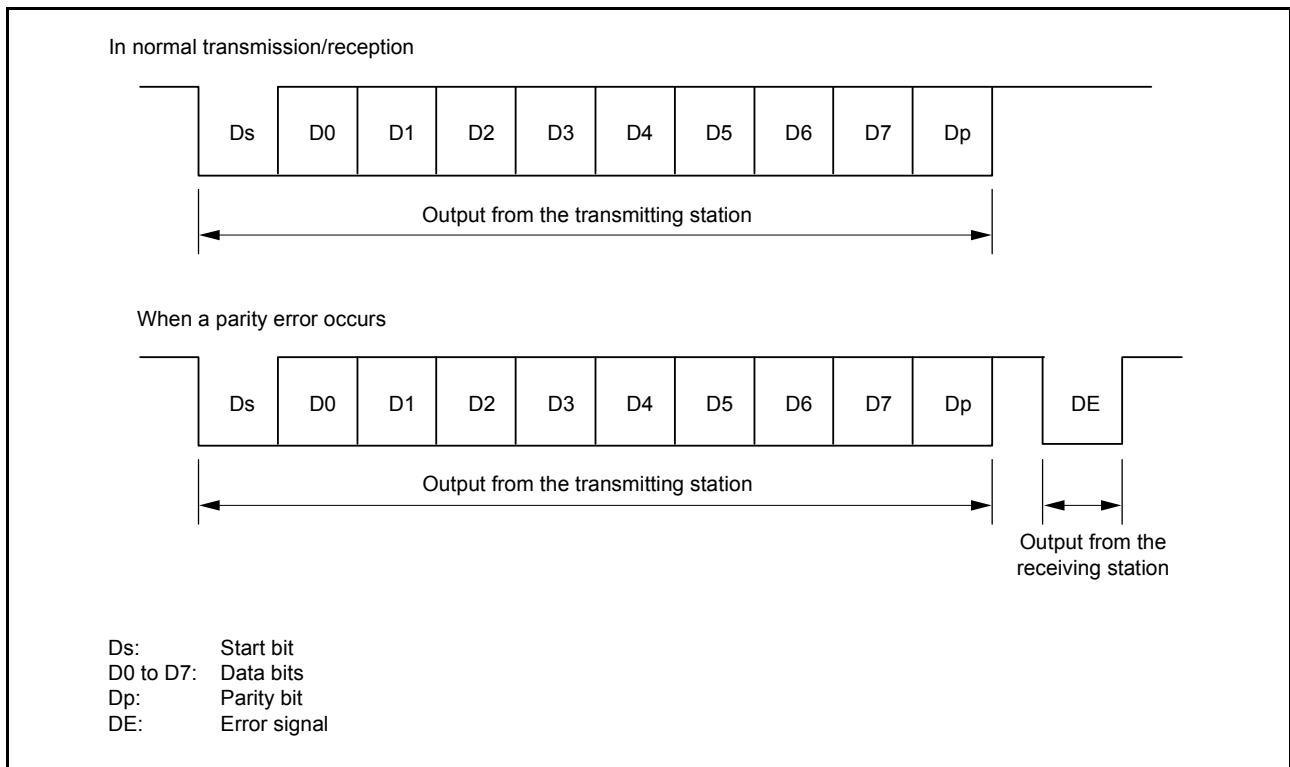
In normal transmission/reception

Ds D0 D1 D2 D3 D4 D5 D6 D7 Dp

Output from the transmitting station

When a parity error occurs

Ds D0 D1 D2 D3 D4 D5 D6 D7 Dp DE

Output from the transmitting station

Output from the receiving station

Ds: Start bit
D0 to D7: Data bits
Dp: Parity bit
DE: Error signal